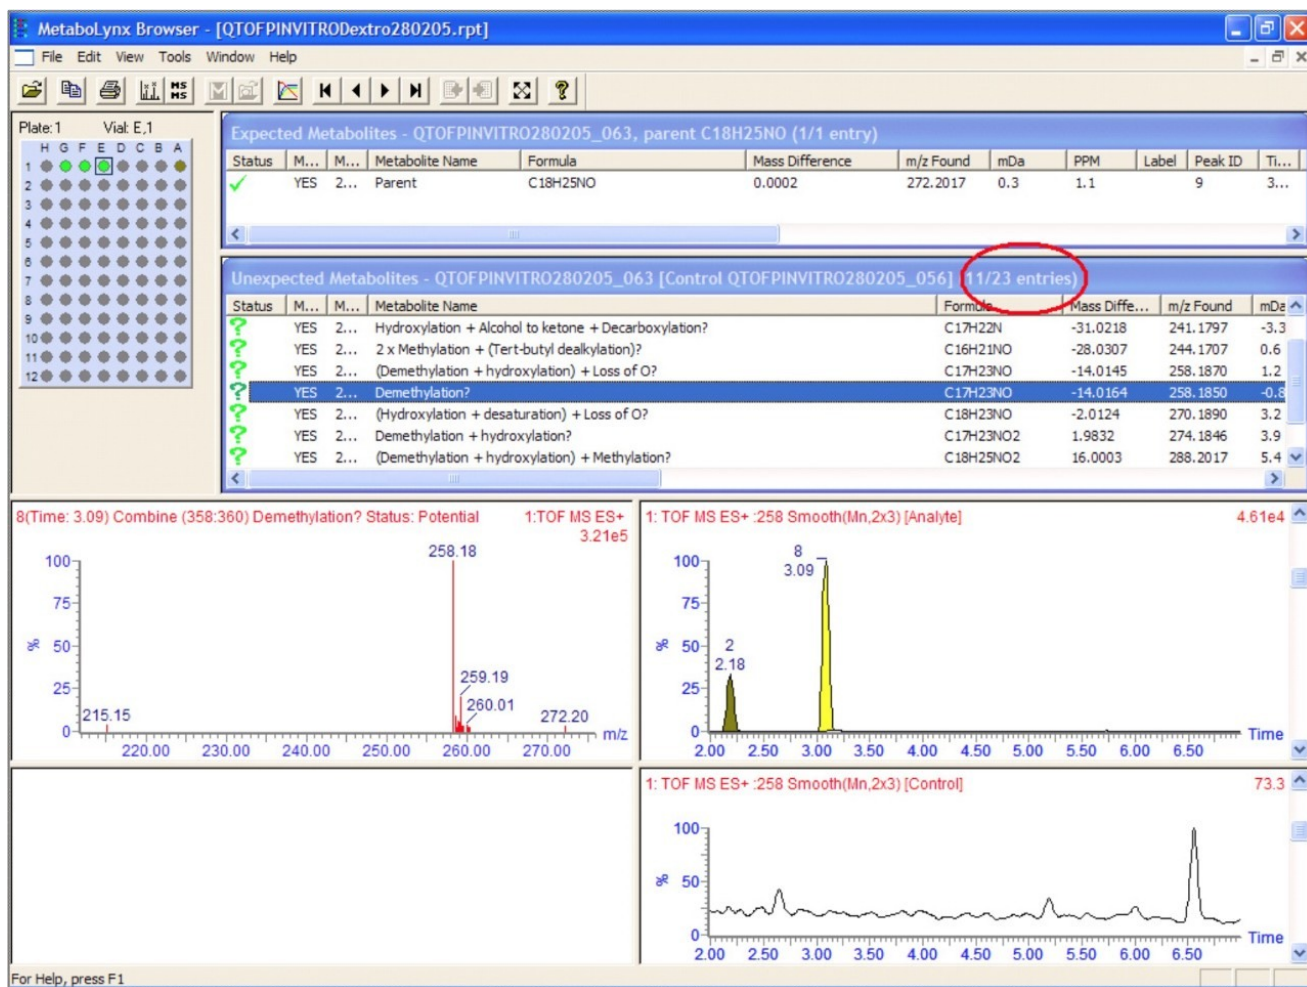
MetaboLynx Browser - [QTOFPINVITRODextro280205.rpt]

File Edit View Tools Window Help

MS MS

Plate: 1 Vial: E,1

H G F E D C B A

1 2 3 4 5 6 7 8 9 10 11 12

Expected Metabolites - QTOFPINVITRO280205_063, parent C18H25NO (1/1 entry)

| Status | M... | M... | Metabolite Name | Formula | Mass Difference | m/z Found | mDa | PPM | Label | Peak ID | Ti... |
|---|---|---|---|---|---|---|---|---|---|---|---|
| ✓ | YES | 2... | Parent | C18H25NO | 0.0002 | 272.2017 | 0.3 | 1.1 | | 9 | 3... |

Unexpected Metabolites - QTOFPINVITRO280205_063 [Control QTOFPINVITRO280205_056] (11/23 entries)

| Status | M... | M... | Metabolite Name | Formula | Mass Diffe... | m/z Found | mDa |
|---|---|---|---|---|---|---|---|
| ? | YES | 2... | Hydroxylation + Alcohol to ketone + Decarboxylation? | C17H22N | -31.0218 | 241.1797 | -3.3 |
| ? | YES | 2... | 2 x Methylation + (Tert-butyl dealkylation)? | C16H21NO | -28.0307 | 244.1707 | 0.6 |
| ? | YES | 2... | (Demethylation + hydroxylation) + Loss of O? | C17H23NO | -14.0145 | 258.1870 | 1.2 |
| ? | YES | 2... | Demethylation? | C17H23NO | -14.0164 | 258.1850 | -0.8 |
| ? | YES | 2... | (Hydroxylation + desaturation) + Loss of O? | C18H23NO | -2.0124 | 270.1890 | 3.2 |
| ? | YES | 2... | Demethylation + hydroxylation? | C17H23NO2 | 1.9832 | 274.1846 | 3.9 |
| ? | YES | 2... | (Demethylation + hydroxylation) + Methylation? | C18H25NO2 | 16.0003 | 288.2017 | 5.4 |

8(Time: 3.09) Combine (358:360) Demethylation? Status: Potential 1:TOF MS ES+ 3.21e5

100 75 % 50 25 0

258.18
215.15
259.19
260.01
272.20
m/z

220.00 230.00 240.00 250.00 260.00 270.00

1: TOF MS ES+ :258 Smooth(Mn,2x3) [Analyte] 4.61e4

100 75 % 50 25 0

8
3.09
2
2.18

2.00 2.50 3.00 3.50 4.00 4.50 5.00 5.50 6.00 6.50 Time

1: TOF MS ES+ :258 Smooth(Mn,2x3) [Control] 73.3

100 % 50 0

2.00 2.50 3.00 3.50 4.00 4.50 5.00 5.50 6.00 6.50 Time

For Help, press F1